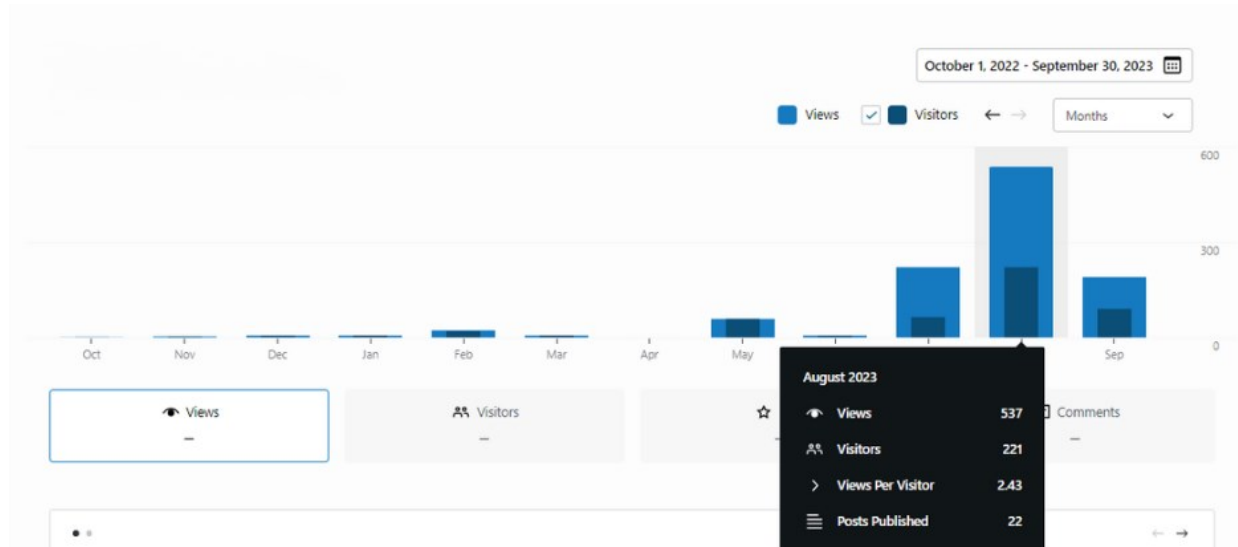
October 1, 2022 - September 30, 2023

Views Visitors ← →

Months

600

300

0

Oct Nov Dec Jan Feb Mar Apr May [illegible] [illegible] Sep

Views
–

Visitors
–

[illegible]

Comments
–

August 2023

Views 537

Visitors 221

Views Per Visitor 2.43

Posts Published 22

← →